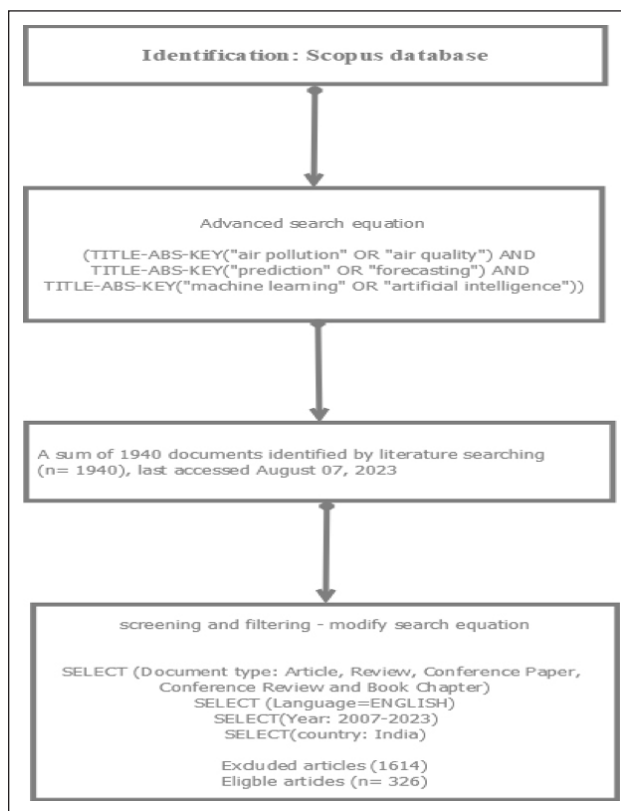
Identification: Scopus database

Advanced search equation

(TITLE-ABS-KEY("air pollution" OR "air quality") AND TITLE-ABS-KEY("prediction" OR "forecasting") AND TITLE-ABS-KEY("machine learning" OR "artificial intelligence"))

A sum of 1940 documents identified by literature searching (n= 1940), last accessed August 07, 2023

screening and filtering - modify search equation

SELECT (Document type: Article, Review, Conference Paper, Conference Review and Book Chapter)
SELECT (Language=ENGLISH)
SELECT(Year: 2007-2023)
SELECT(country: India)

Exduded articles (1614)
Eligble artides (n= 326)